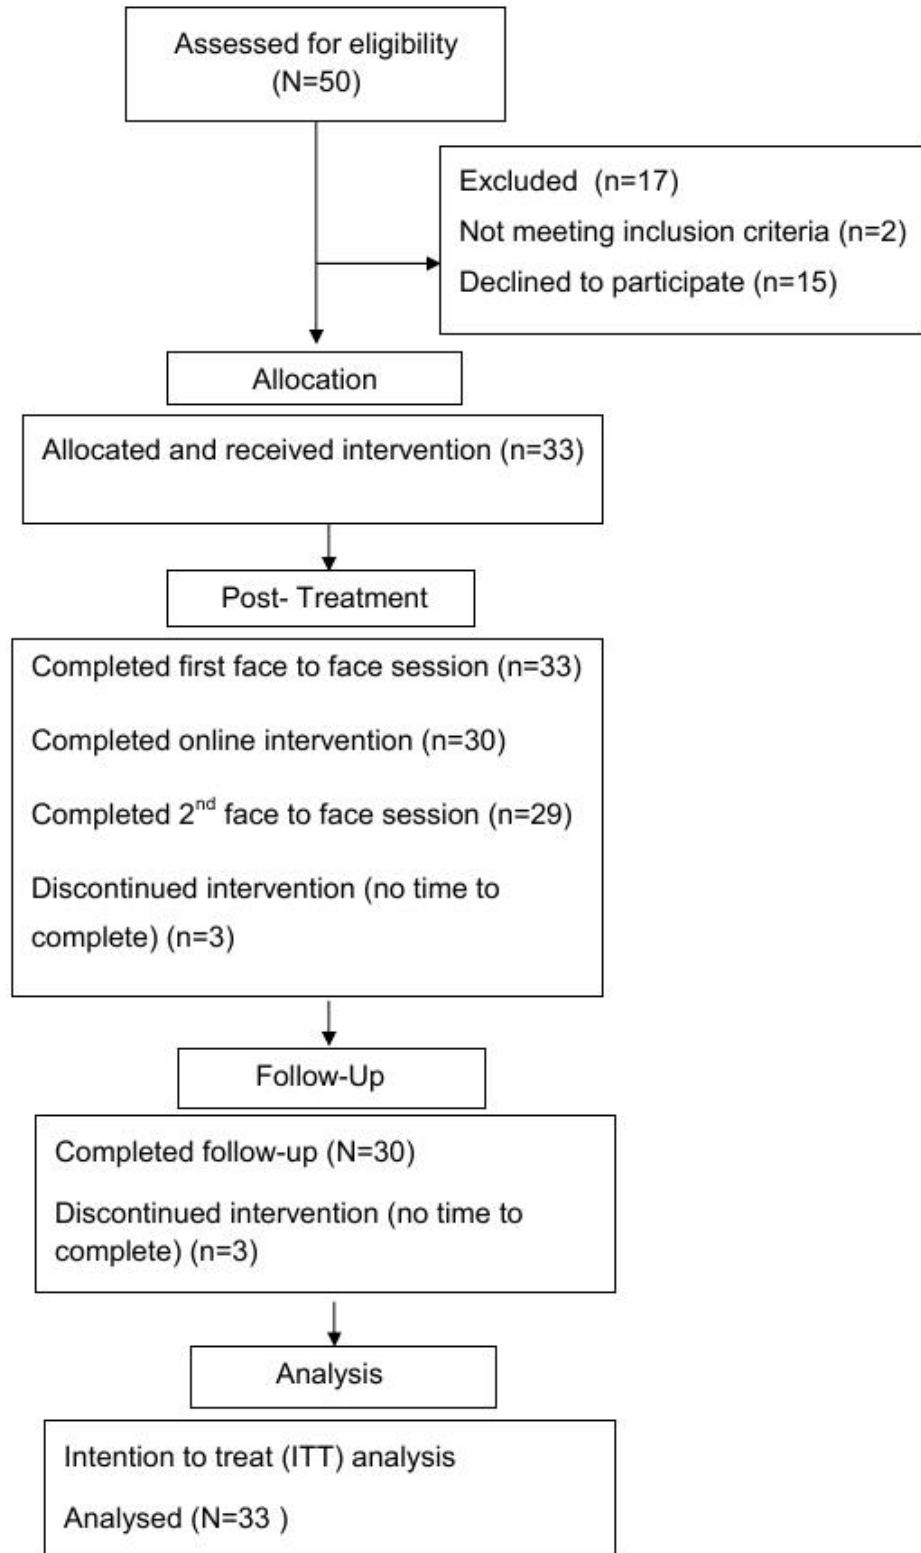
Assessed for eligibility (N=50)

Excluded (n=17)

Not meeting inclusion criteria (n=2)

Declined to participate (n=15)

Allocation

Allocated and received intervention (n=33)

Post- Treatment

Completed first face to face session (n=33)

Completed online intervention (n=30)

Completed 2$^{nd}$ face to face session (n=29)

Discontinued intervention (no time to complete) (n=3)

Follow-Up

Completed follow-up (N=30)

Discontinued intervention (no time to complete) (n=3)

Analysis

Intention to treat (ITT) analysis

Analysed (N=33 )